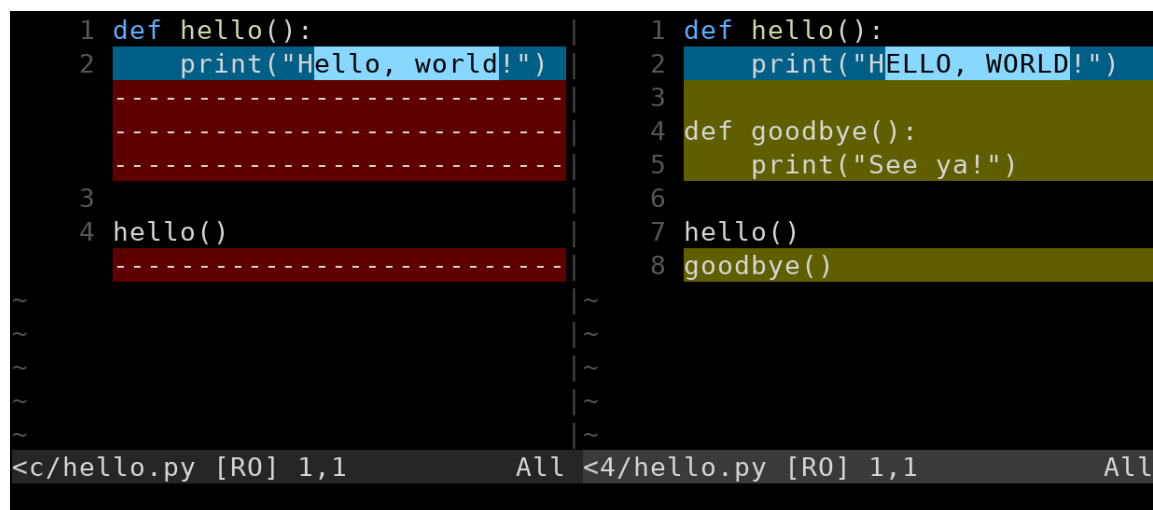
1 def hello():
2     print("Hello, world!")
--------------------------
--------------------------
--------------------------
3
4 hello()
--------------------------
~
~
~
~
~
<c/hello.py [RO] 1,1 All

1 def hello():
2     print("HELLO, WORLD!")
3
4 def goodbye():
5     print("See ya!")
6
7 hello()
8 goodbye()
~
~
~
~
~
<4/hello.py [RO] 1,1 All